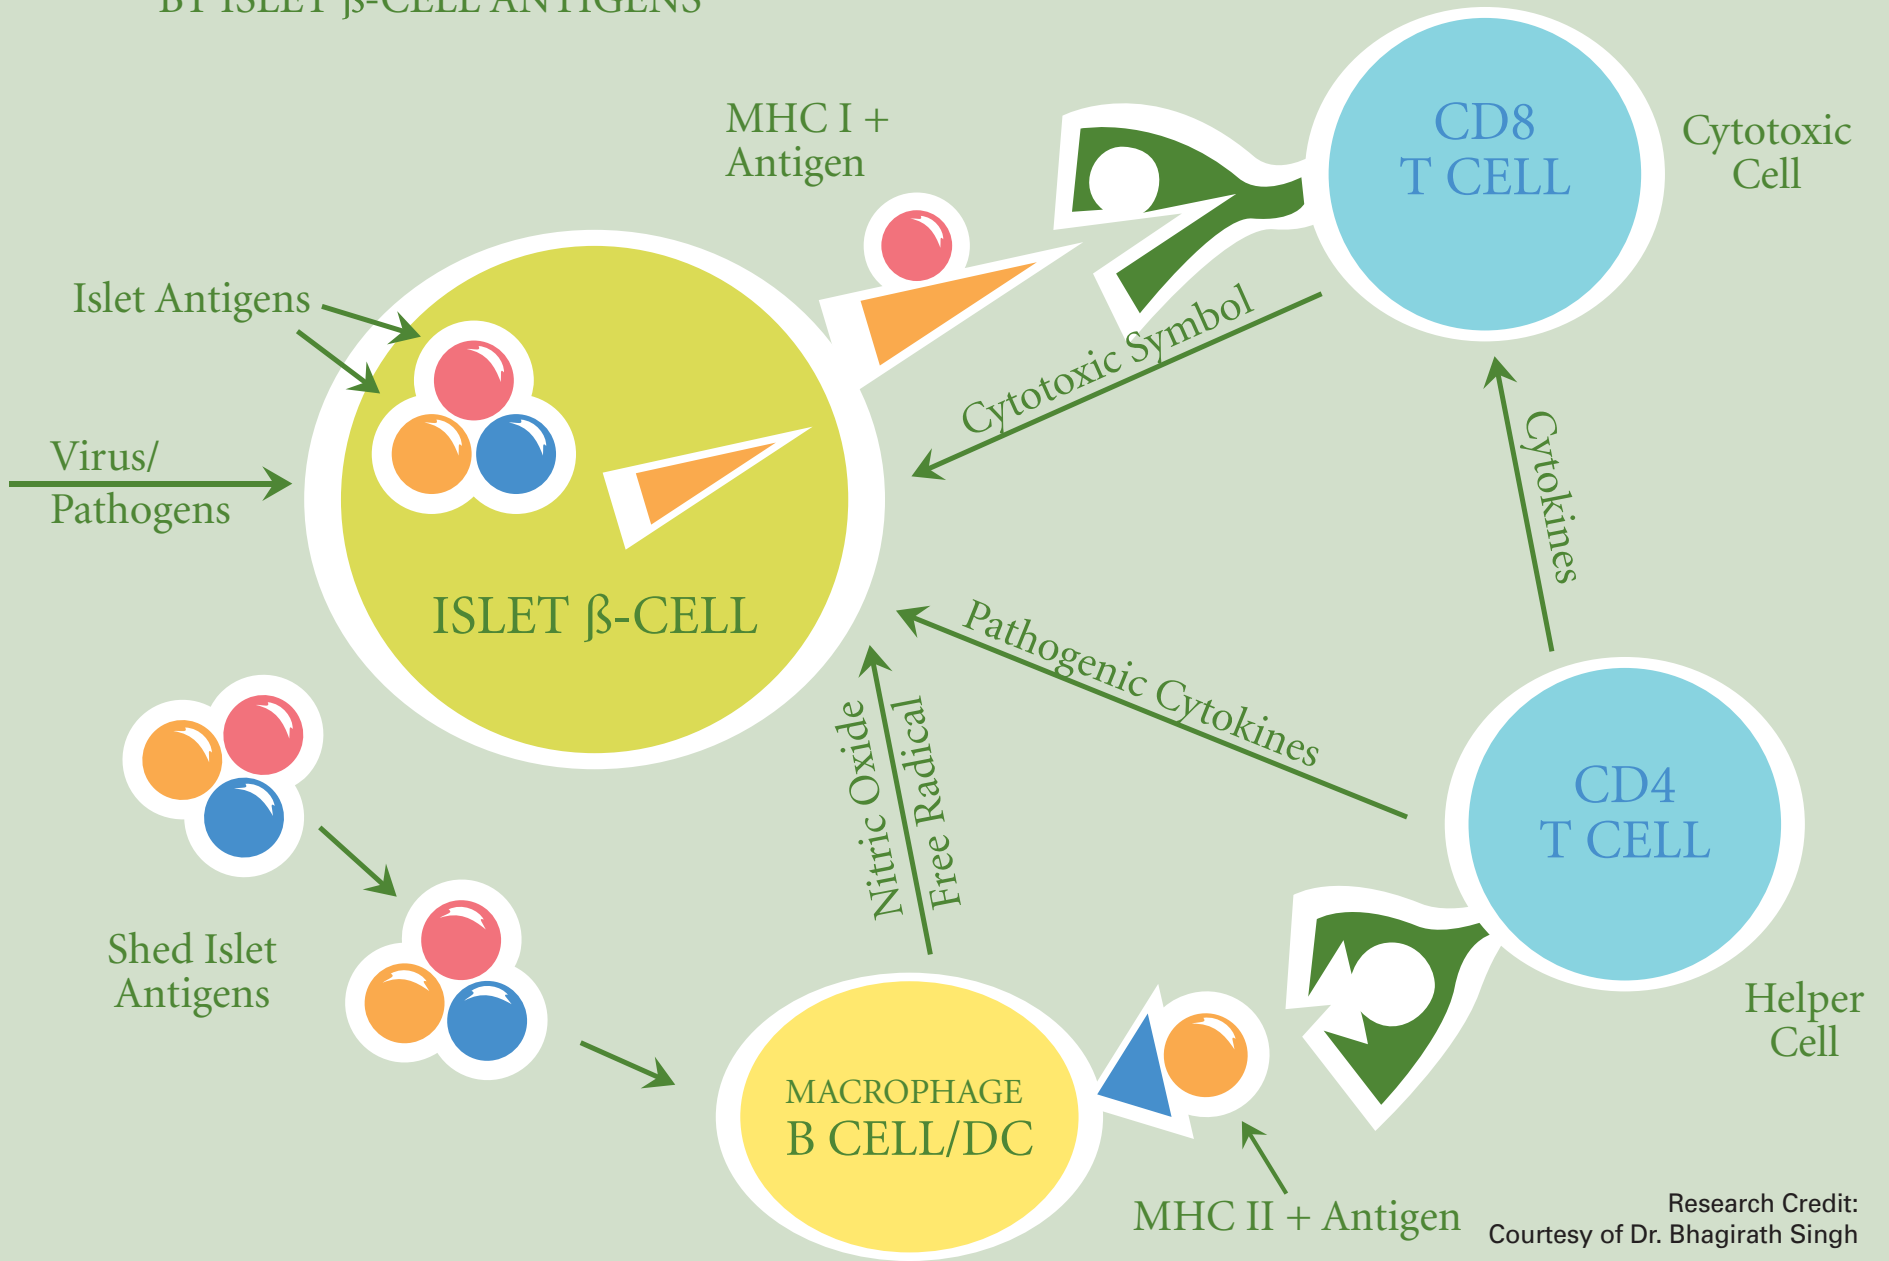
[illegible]

MHC I + Antigen

CD8 T CELL

Cytotoxic Cell

Islet Antigens

Virus/ Pathogens

Cytotoxic Symbol

Cytokines

ISLET ß-CELL

Pathogenic Cytokines

Nitric Oxide

Free Radical

CD4 T CELL

Shed Islet Antigens

Helper Cell

MACROPHAGE B CELL/DC

MHC II + Antigen

Research Credit: Courtesy of Dr. Bhagirath Singh